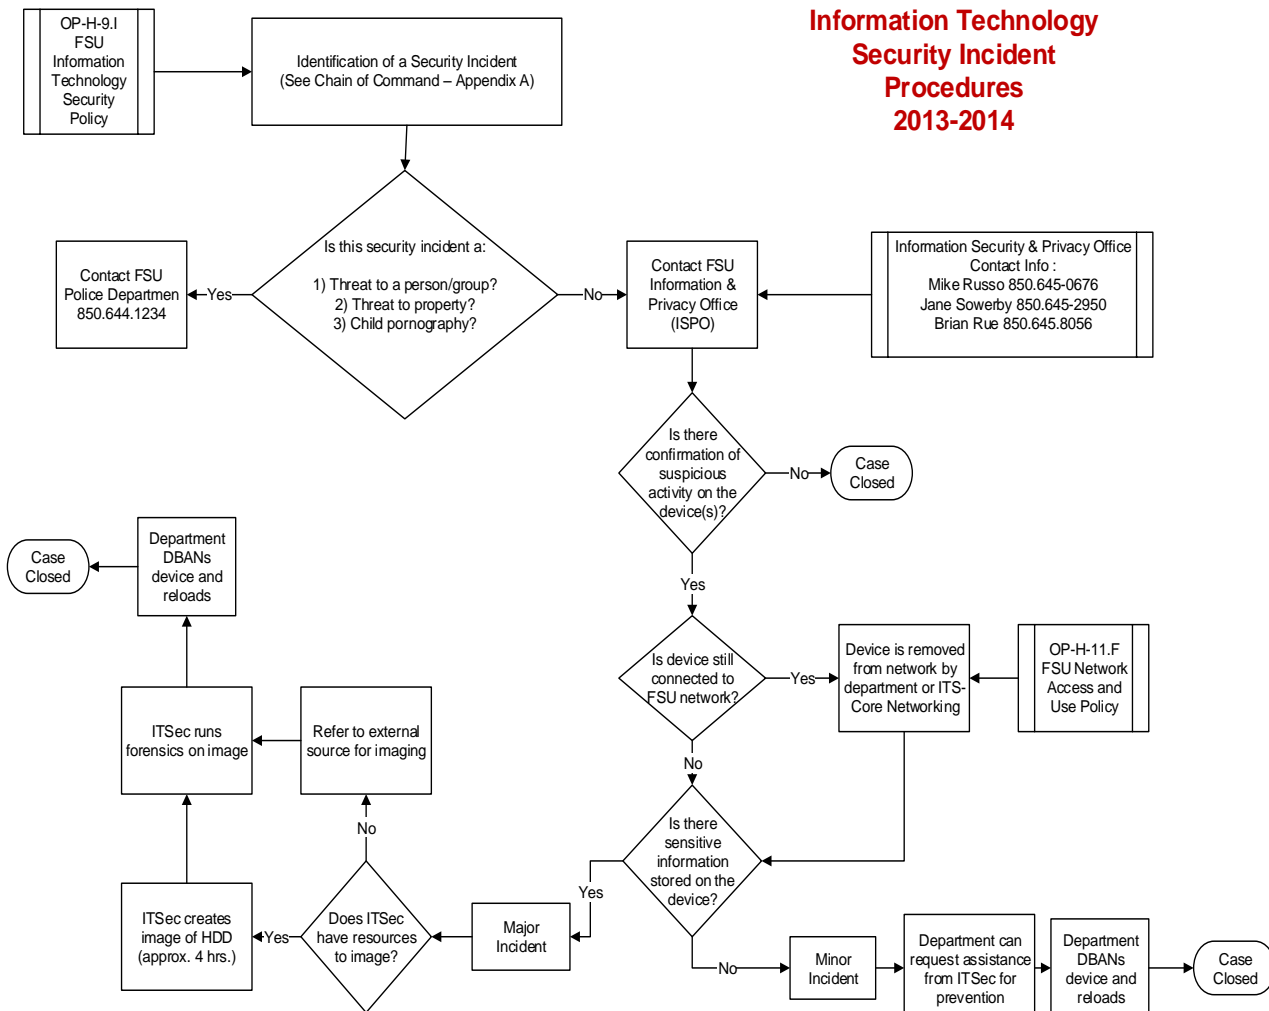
Information Technology
Security Incident
Procedures
2013-2014

OP-H-9.I
FSU
Information
Technology
Security
Policy

Identification of a Security Incident
(See Chain of Command – Appendix A)

Is this security incident a:

1) Threat to a person/group?
2) Threat to property?
3) Child pornography?

Yes

Contact FSU
Police Departmen
850.644.1234

No

Contact FSU
Information &
Privacy Office
(ISPO)

Information Security & Privacy Office
Contact Info :
Mike Russo 850.645-0676
Jane Sowerby 850.645-2950
Brian Rue 850.645.8056

Is there
confirmation of
suspicious
activity on the
device(s)?

No

Case
Closed

Yes

Is device still
connected to
FSU network?

Yes

Device is removed
from network by
department or ITS-
Core Networking

OP-H-11.F
FSU Network
Access and
Use Policy

No

Is there
sensitive
information
stored on the
device?

Yes

No

Minor
Incident

Department can
request assistance
from ITSec for
prevention

Department
DBANs
device and
reloads

Case
Closed

Major
Incident

Does ITSec
have resources
to image?

Yes

ITSec creates
image of HDD
(approx. 4 hrs.)

No

Refer to external
source for imaging

ITSec runs
forensics on image

Department
DBANs
device and
reloads

Case
Closed